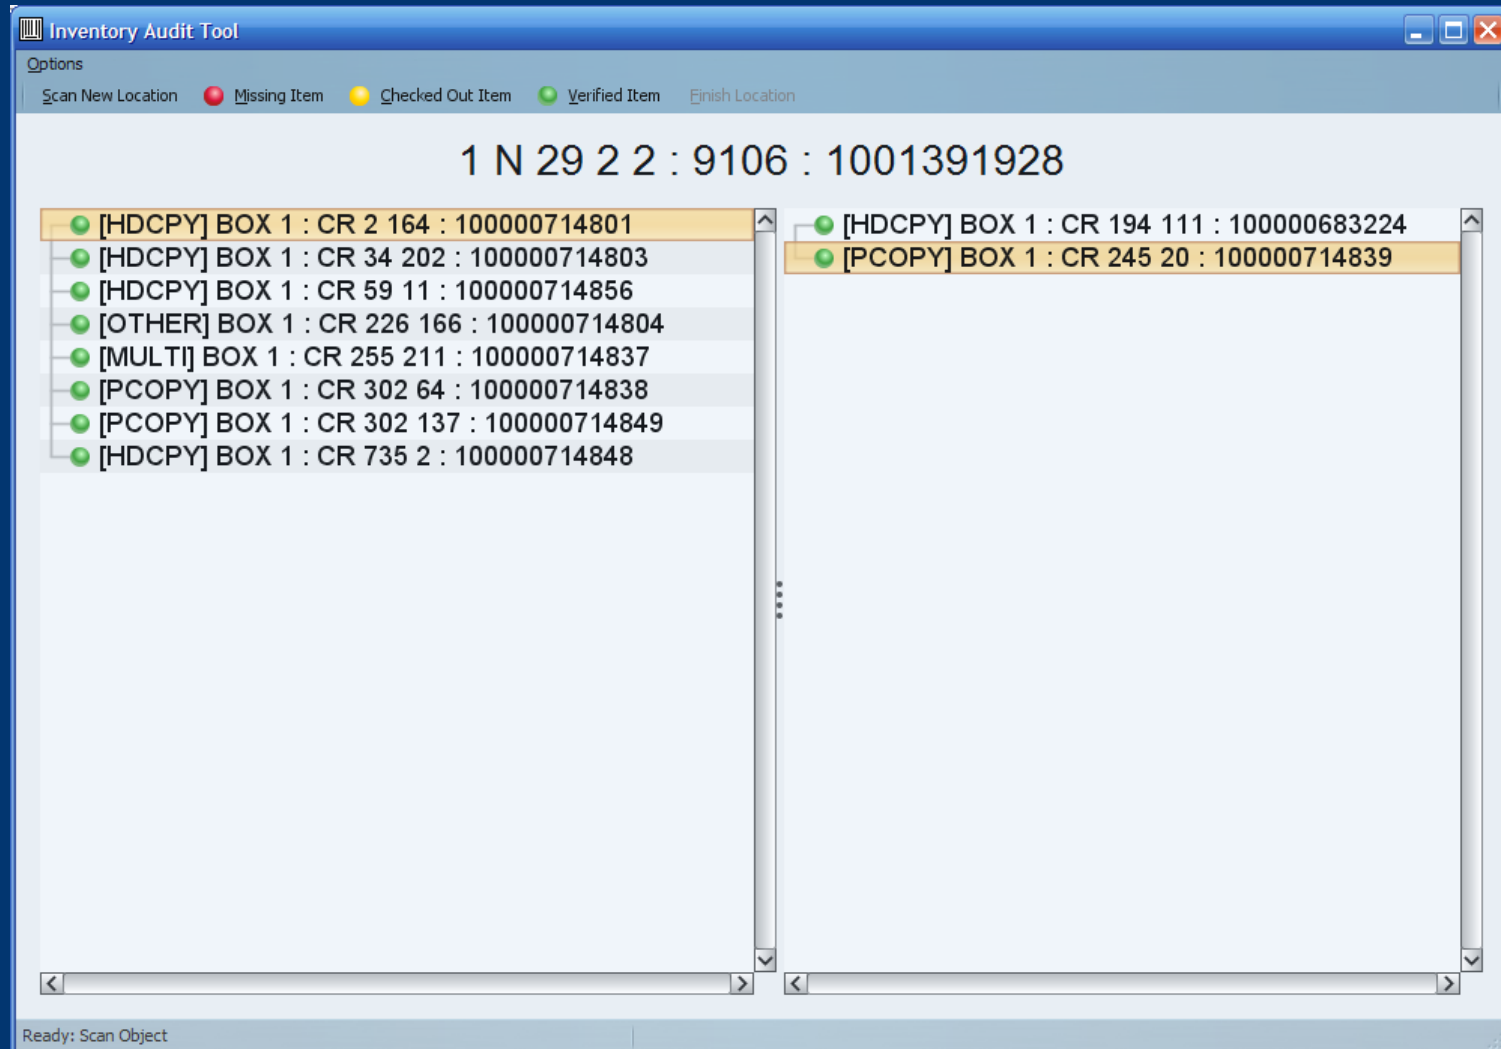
Inventory Audit Tool

Options

Scan New Location Missing Item Checked Out Item Verified Item Finish Location

1 N 29 2 2 : 9106 : 1001391928

[HDCPY] BOX 1 : CR 2 164 : 100000714801
[HDCPY] BOX 1 : CR 34 202 : 100000714803
[HDCPY] BOX 1 : CR 59 11 : 100000714856
[OTHER] BOX 1 : CR 226 166 : 100000714804
[MULTI] BOX 1 : CR 255 211 : 100000714837
[PCOPY] BOX 1 : CR 302 64 : 100000714838
[PCOPY] BOX 1 : CR 302 137 : 100000714849
[HDCPY] BOX 1 : CR 735 2 : 100000714848

[HDCPY] BOX 1 : CR 194 111 : 100000683224
[PCOPY] BOX 1 : CR 245 20 : 100000714839

Ready: Scan Object